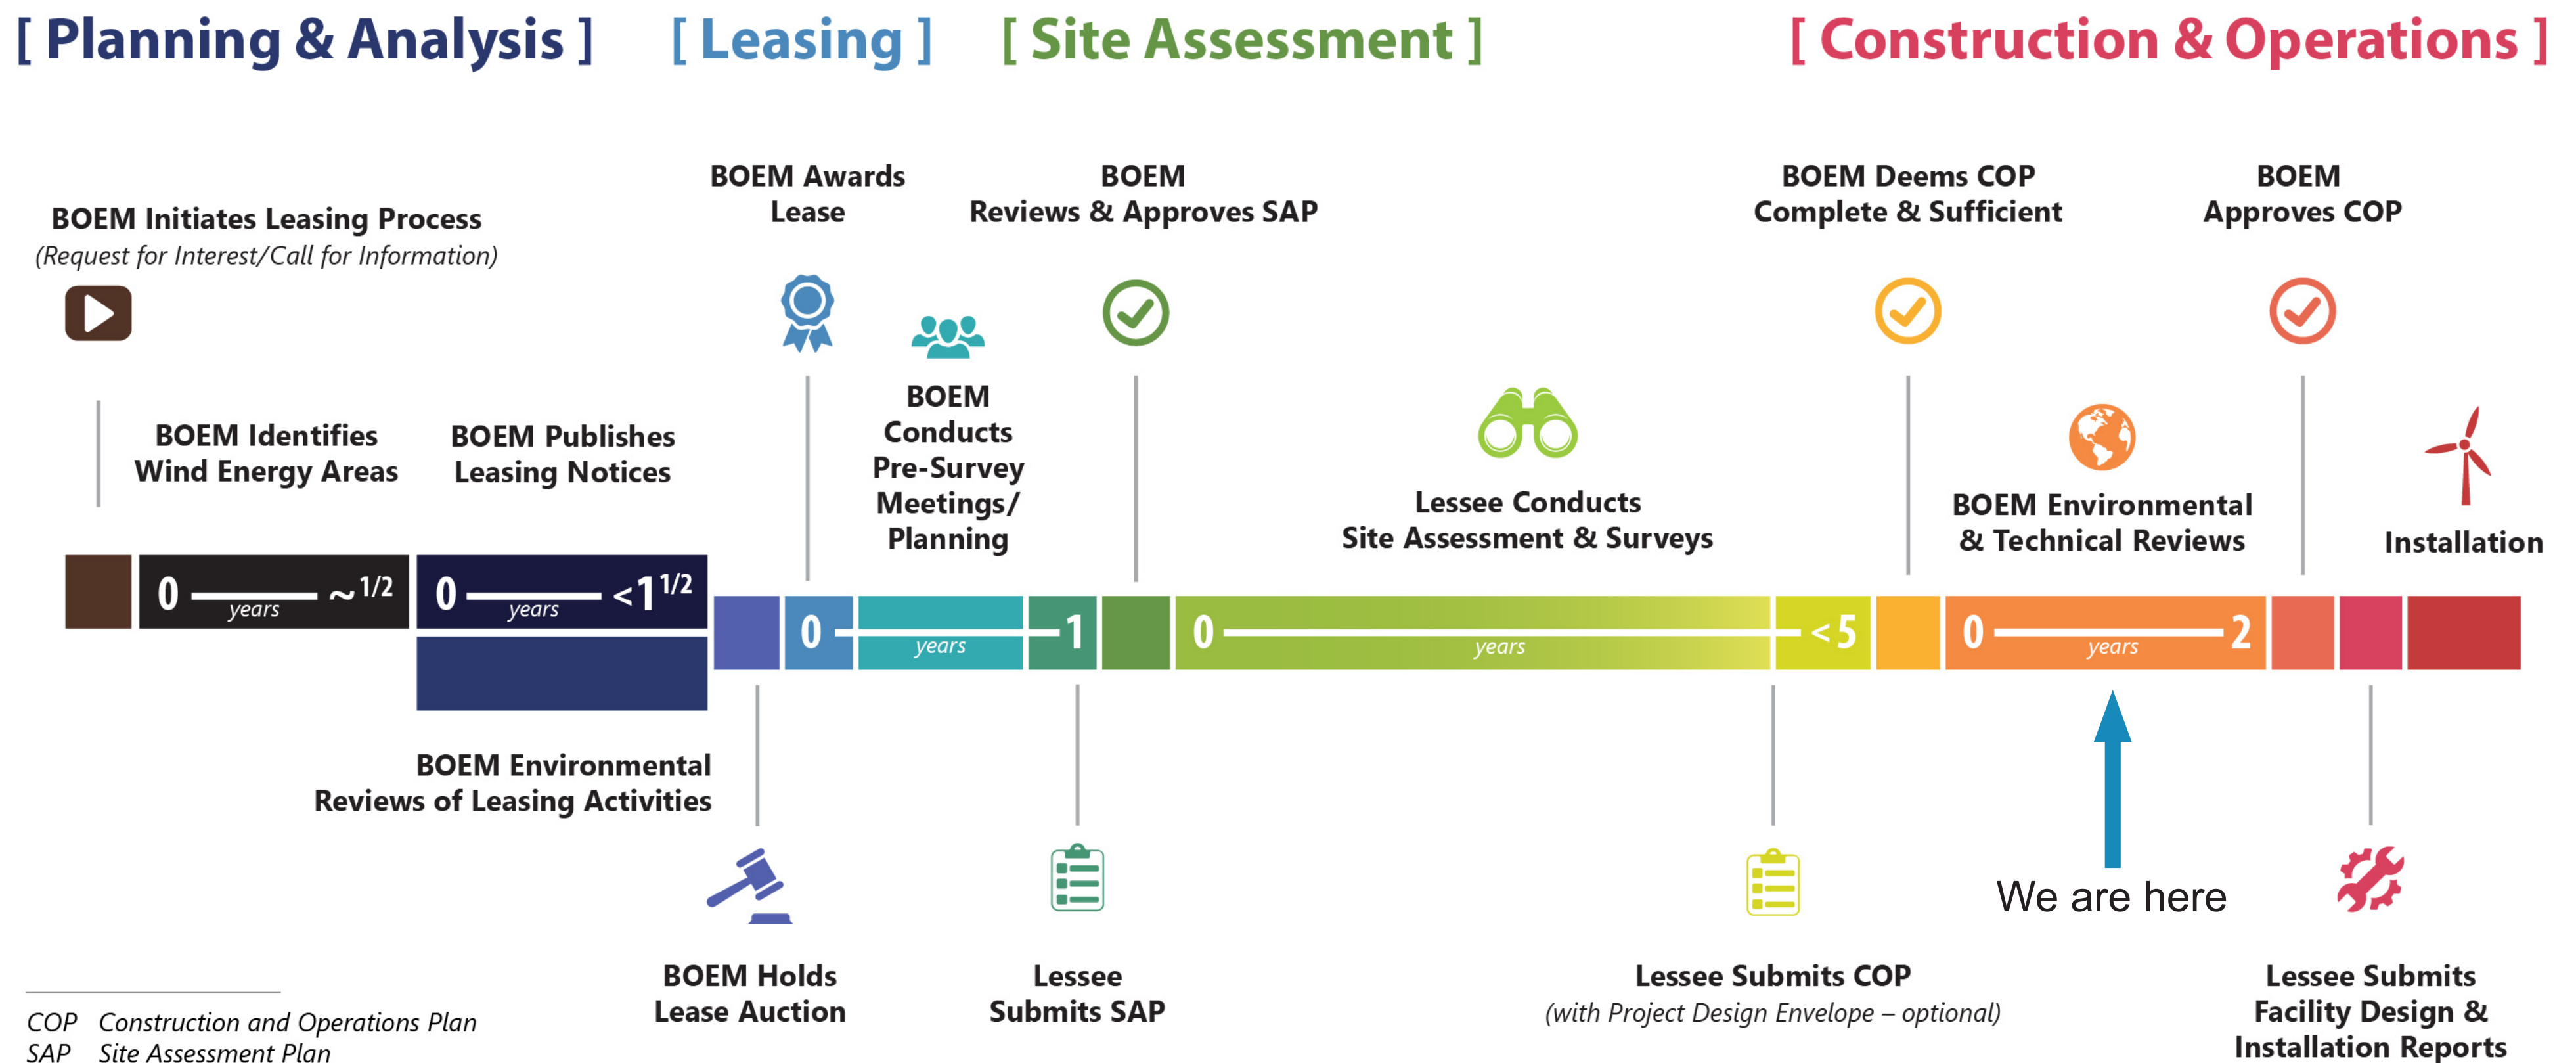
[ Planning & Analysis ] [ Leasing ] [ Site Assessment ] [ Construction & Operations ]

BOEM Initiates Leasing Process
(Request for Interest/Call for Information)

BOEM Identifies Wind Energy Areas

BOEM Publishes Leasing Notices

BOEM Awards Lease

BOEM Conducts Pre-Survey Meetings/ Planning

BOEM Reviews & Approves SAP

Lessee Conducts Site Assessment & Surveys

BOEM Deems COP Complete & Sufficient

BOEM Environmental & Technical Reviews

BOEM Approves COP

Installation

0 years ~1/2

0 years <1 1/2

0 years 1

0 years <5

0 years 2

BOEM Environmental Reviews of Leasing Activities

BOEM Holds Lease Auction

Lessee Submits SAP

Lessee Submits COP
(with Project Design Envelope – optional)

We are here

Lessee Submits Facility Design & Installation Reports

COP Construction and Operations Plan
SAP Site Assessment Plan